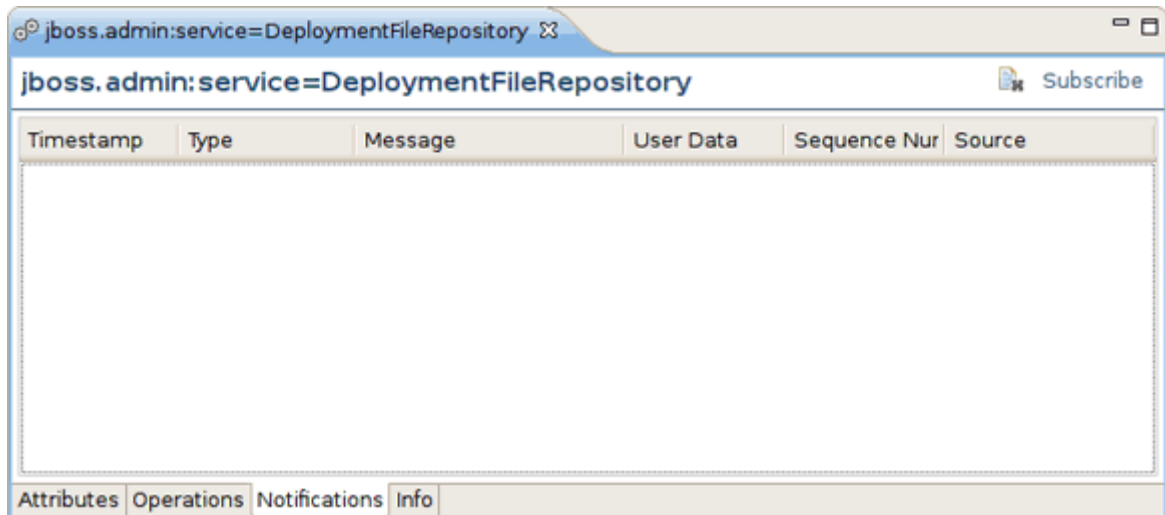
jboss.admin:service=DeploymentFileRepository

jboss.admin:service=DeploymentFileRepository

Subscribe

| Timestamp | Type | Message | User Data | Sequence Nur | Source |
|---|---|---|---|---|---|

Attributes Operations Notifications Info